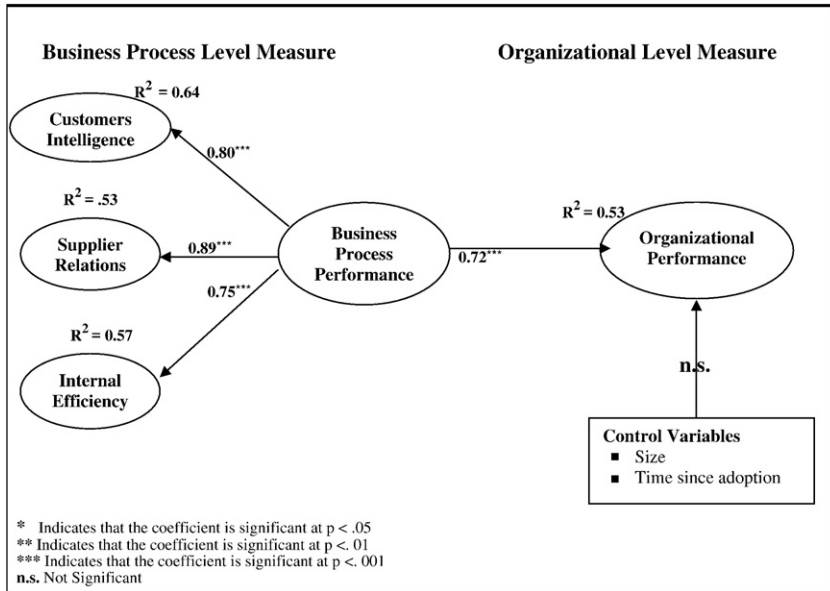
Business Process Level Measure

Organizational Level Measure

$R^2 = 0.64$

Customers Intelligence

$0.80^{***}$

$R^2 = .53$

Supplier Relations

$0.89^{***}$

Business Process Performance

$0.72^{***}$

$R^2 = 0.53$

Organizational Performance

$0.75^{***}$

$R^2 = 0.57$

Internal Efficiency

n.s.

Control Variables
▪ Size
▪ Time since adoption

* Indicates that the coefficient is significant at p < .05
** Indicates that the coefficient is significant at p <. 01
*** Indicates that the coefficient is significant at p <. 001
n.s. Not Significant